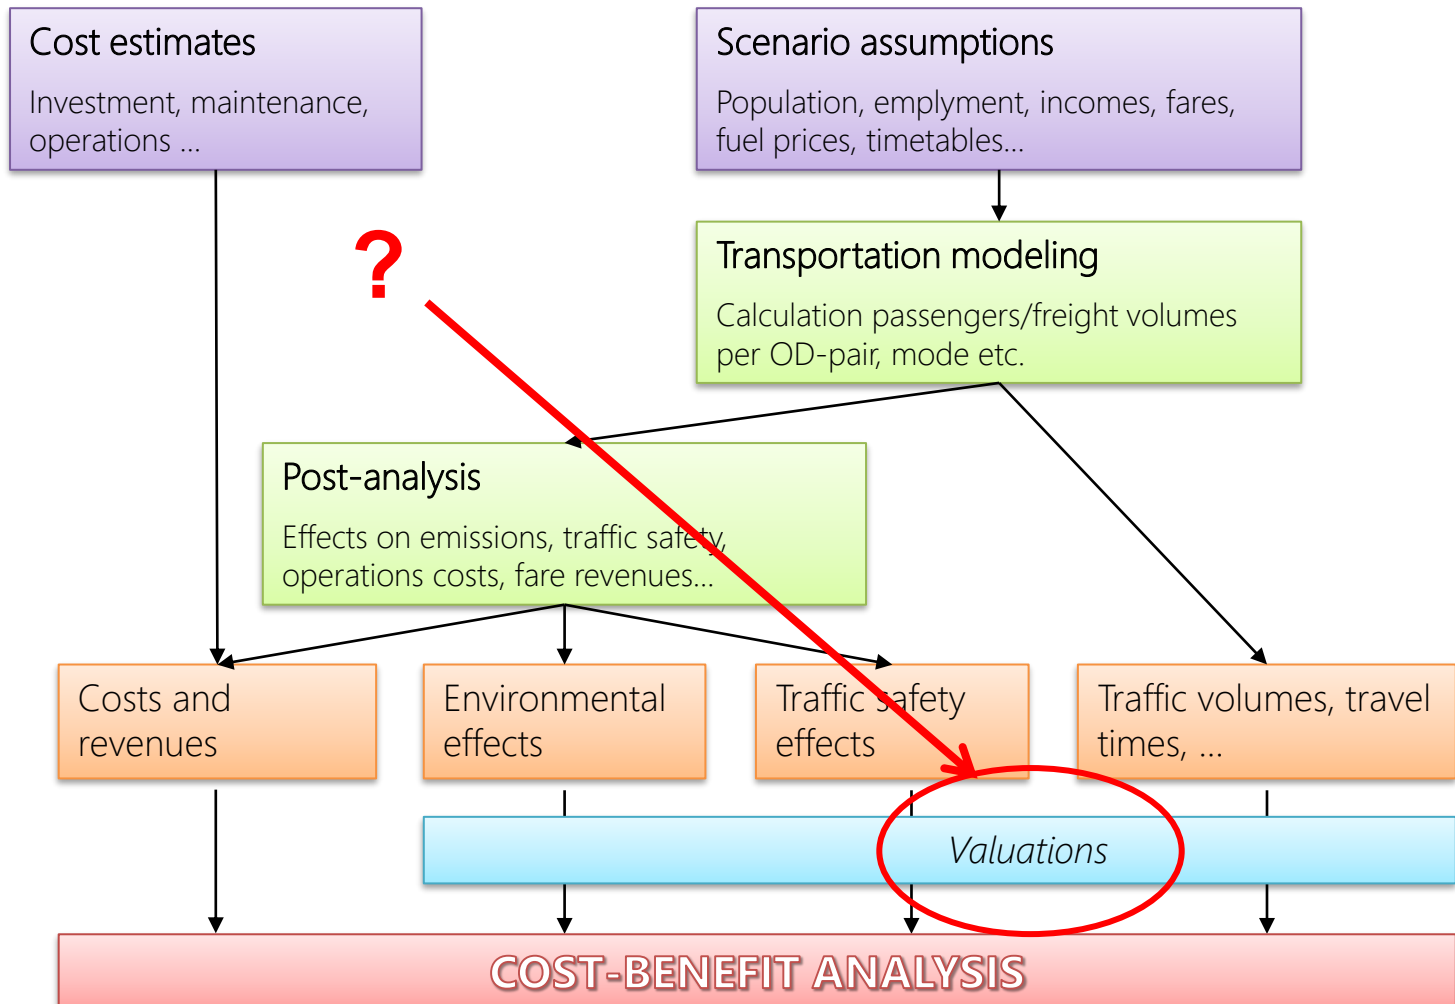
Cost estimates

Investment, maintenance, operations ...

Scenario assumptions

Population, emplyment, incomes, fares, fuel prices, timetables...

?

Transportation modeling

Calculation passengers/freight volumes per OD-pair, mode etc.

Post-analysis

Effects on emissions, traffic safety, operations costs, fare revenues...

Costs and revenues

Environmental effects

Traffic safety effects

Traffic volumes, travel times, ...

Valuations

COST-BENEFIT ANALYSIS